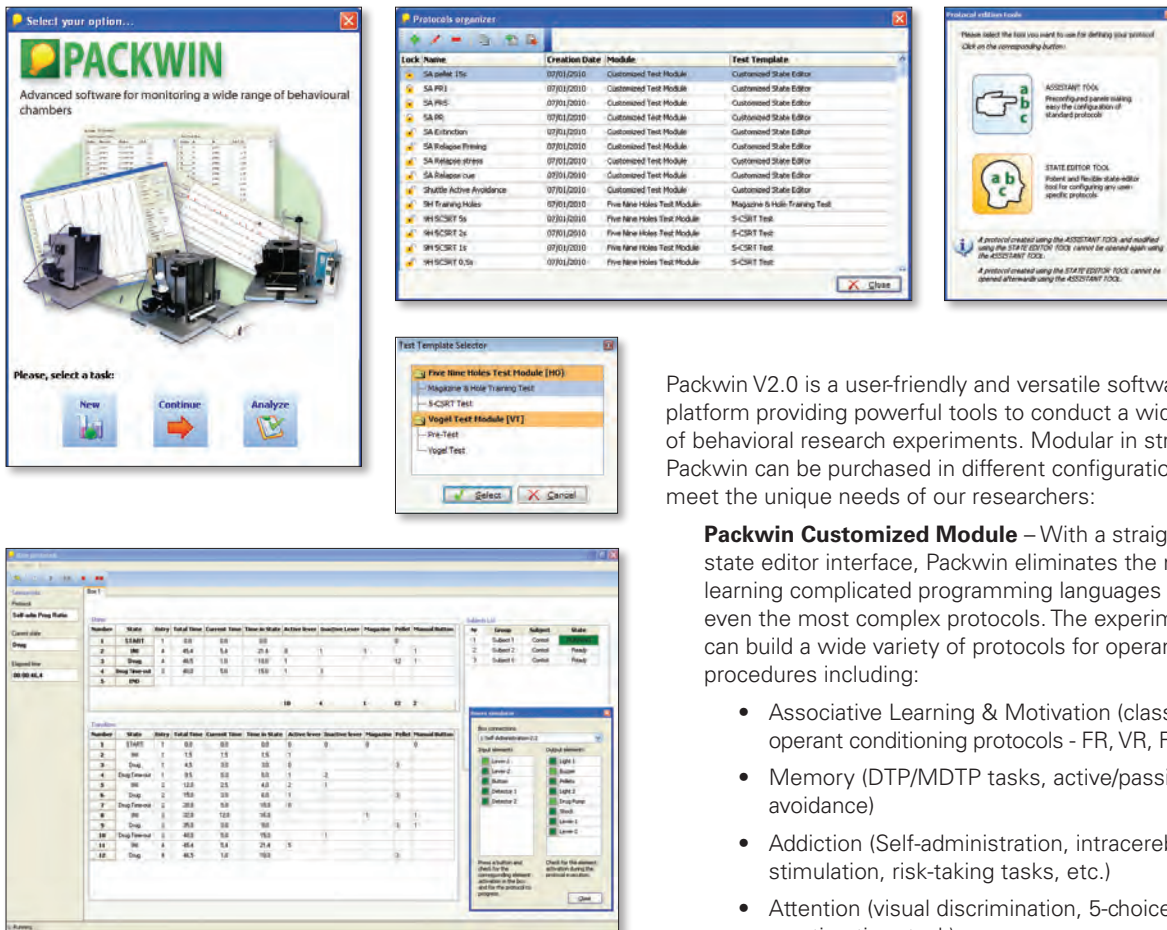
Select your option...

PACKWIN

Advanced software for monitoring a wide range of behavioural chambers

Please, select a task:

New

Continue

Analyze

Protocols organizer

| Lock | Name | Creation Date | Module | Test Template |
|---|---|---|---|---|
| | SA pellet 15s | 07/01/2010 | Customized Test Module | Customized State Editor |
| | SA FR1 | 07/01/2010 | Customized Test Module | Customized State Editor |
| | SA FR5 | 07/01/2010 | Customized Test Module | Customized State Editor |
| | SA PR | 07/01/2010 | Customized Test Module | Customized State Editor |
| | SA Extinction | 07/01/2010 | Customized Test Module | Customized State Editor |
| | SA Relapse Priming | 07/01/2010 | Customized Test Module | Customized State Editor |
| | SA Relapse stress | 07/01/2010 | Customized Test Module | Customized State Editor |
| | SA Relapse cue | 07/01/2010 | Customized Test Module | Customized State Editor |
| | Shuttle Active Avoidance | 07/01/2010 | Customized Test Module | Customized State Editor |
| | 9H Training Holes | 07/01/2010 | Five Nine Holes Test Module | Magazine & Hole Training Test |
| | 9H 5CSRT 5s | 07/01/2010 | Five Nine Holes Test Module | 5-CSRT Test |
| | 9H 5CSRT 2s | 07/01/2010 | Five Nine Holes Test Module | 5-CSRT Test |
| | 9H 5CSRT 1s | 07/01/2010 | Five Nine Holes Test Module | 5-CSRT Test |
| | 9H 5CSRT 0,5s | 07/01/2010 | Five Nine Holes Test Module | 5-CSRT Test |

Close

Protocol edition tools

Please select the tool you want to use for defining your protocol. Click on the corresponding button:

ASSISTANT TOOL
Preconfigured panels making easy the configuration of standard protocols

STATE EDITOR TOOL
Potent and flexible state-editor tool for configuring any user-specific protocols

A protocol created using the ASSISTANT TOOL and modified using the STATE EDITOR TOOL cannot be opened again using the ASSISTANT TOOL.

A protocol created using the STATE EDITOR TOOL cannot be opened afterwards using the ASSISTANT TOOL.

Test Template Selector

Five Nine Holes Test Module [HO]
Magazine & Hole Training Test
5-CSRT Test
Vogel Test Module [VT]
Pre-Test
Vogel Test

Select
Cancel

Packwin V2.0 is a user-friendly and versatile softwa platform providing powerful tools to conduct a wid of behavioral research experiments. Modular in str Packwin can be purchased in different configuratio meet the unique needs of our researchers:

**Packwin Customized Module** – With a straig state editor interface, Packwin eliminates the n learning complicated programming languages even the most complex protocols. The experim can build a wide variety of protocols for operan procedures including:

• Associative Learning & Motivation (class operant conditioning protocols - FR, VR, F

• Memory (DTP/MDTP tasks, active/passi avoidance)

• Addiction (Self-administration, intracereb stimulation, risk-taking tasks, etc.)

• Attention (visual discrimination, 5-choice

Protocol
Self-adm Prog Ratio
Current state
Drug
Elapsed time
00:00:46.4

| Number | State | Entry | Total Time | Current Time | Time in State | Active lever | Inactive Lever | Magazine | Pellet | Manual Button |
|---|---|---|---|---|---|---|---|---|---|---|
| 1 | START | 1 | 0.0 | 0.0 | 0.0 | | | | | |
| 2 | 3M | 4 | 45.4 | 5.4 | 21.6 | 8 | 1 | 1 | | 1 |
| 3 | Drug | 4 | 46.5 | 1.0 | 15.0 | 1 | | | 12 | 1 |
| 4 | Drug Time-out | 3 | 40.0 | 5.0 | 15.0 | 1 | | | | |
| 5 | END | | | | | | | | | |
| | | | | | | 10 | 4 | 1 | 12 | 2 |

| Nr | Group | Subject | State |
|---|---|---|---|
| 1 | Subject 1 | Control | Running |
| 2 | Subject 2 | Control | Ready |
| 3 | Subject 3 | Control | Ready |

Transitions

| Number | State | Entry | Total Time | Current Time | Time in State | Active lever | Inactive Lever | Magazine | Pellet | Manual Button |
|---|---|---|---|---|---|---|---|---|---|---|
| 1 | START | 1 | 0.0 | 0.0 | 0.0 | 0 | 0 | 0 | | |
| 2 | 3M | 1 | 7.5 | 7.5 | 7.5 | 1 | | | | |
| 3 | Drug | 1 | 4.5 | 3.0 | 3.0 | 0 | | | 1 | |
| 4 | Drug Time-out | 1 | 9.5 | 5.0 | 5.0 | 1 | 2 | | | |
| 5 | 3M | 2 | 12.0 | 2.5 | 4.0 | 2 | 1 | | | |
| 6 | Drug | 2 | 15.0 | 3.0 | 6.0 | 1 | | | 2 | |
| 7 | Drug Time-out | 2 | 20.0 | 5.0 | 10.0 | 0 | | | | |
| 8 | 3M | 3 | 32.0 | 12.0 | 16.0 | | | 1 | | 1 |
| 9 | Drug | 3 | 35.0 | 3.0 | 9.0 | | | | 3 | 1 |
| 10 | Drug Time-out | 3 | 40.0 | 5.0 | 15.0 | | 1 | | | |
| 11 | 3M | 4 | 45.4 | 5.4 | 21.4 | 5 | | | | |
| 12 | Drug | 4 | 46.5 | 1.0 | 15.0 | | | | 3 | |

Boxes simulation
Box connections
Input elements
Lever 1
Lever 2
Button
Detector 1
Detector 2
Output elements
Light 1
Buzzer
Pellets
Light 2
Drug Pump
Shock
Lever 1
Lever 2
Press a button and check for the corresponding element activation in the box and for the protocol to progress.
Check for the element activation during the protocol execution.
Close

Running